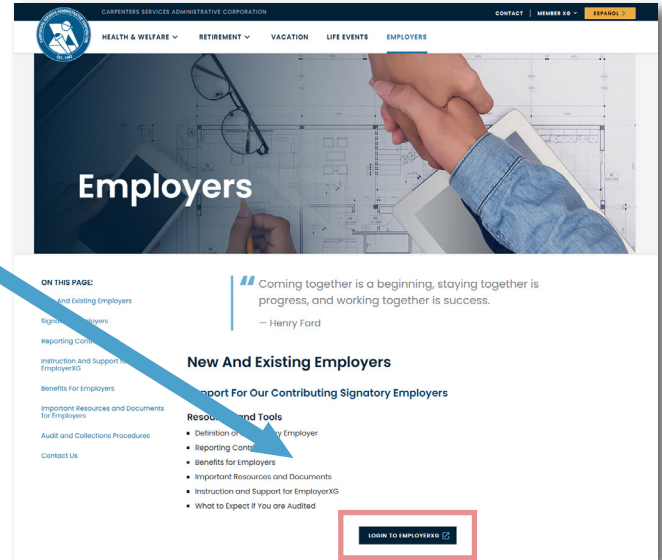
CARPENTERS SERVICES ADMINISTRATIVE CORPORATION

CONTACT | MEMBER XG ⌄ | ESPAÑOL >

HEALTH & WELFARE ⌄ RETIREMENT ⌄ VACATION LIFE EVENTS EMPLOYERS

EST. 1996

Employers

ON THIS PAGE:

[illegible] And Existing Employers

Signa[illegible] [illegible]ployers

Reporting Cont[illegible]

Instruction And Support fo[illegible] EmployerXG

Benefits For Employers

Important Resources and Documents for Employers

Audit and Collections Procedures

Contact Us

Coming together is a beginning, staying together is progress, and working together is success.

— Henry Ford

New And Existing Employers

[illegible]pport For Our Contributing Signatory Employers

Reso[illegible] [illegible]nd Tools

Definition o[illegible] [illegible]y Employer

Reporting Cont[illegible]

Benefits for Employers

Important Resources and Documents

Instruction and Support for EmployerXG

What to Expect If You are Audited

LOGIN TO EMPLOYERXG